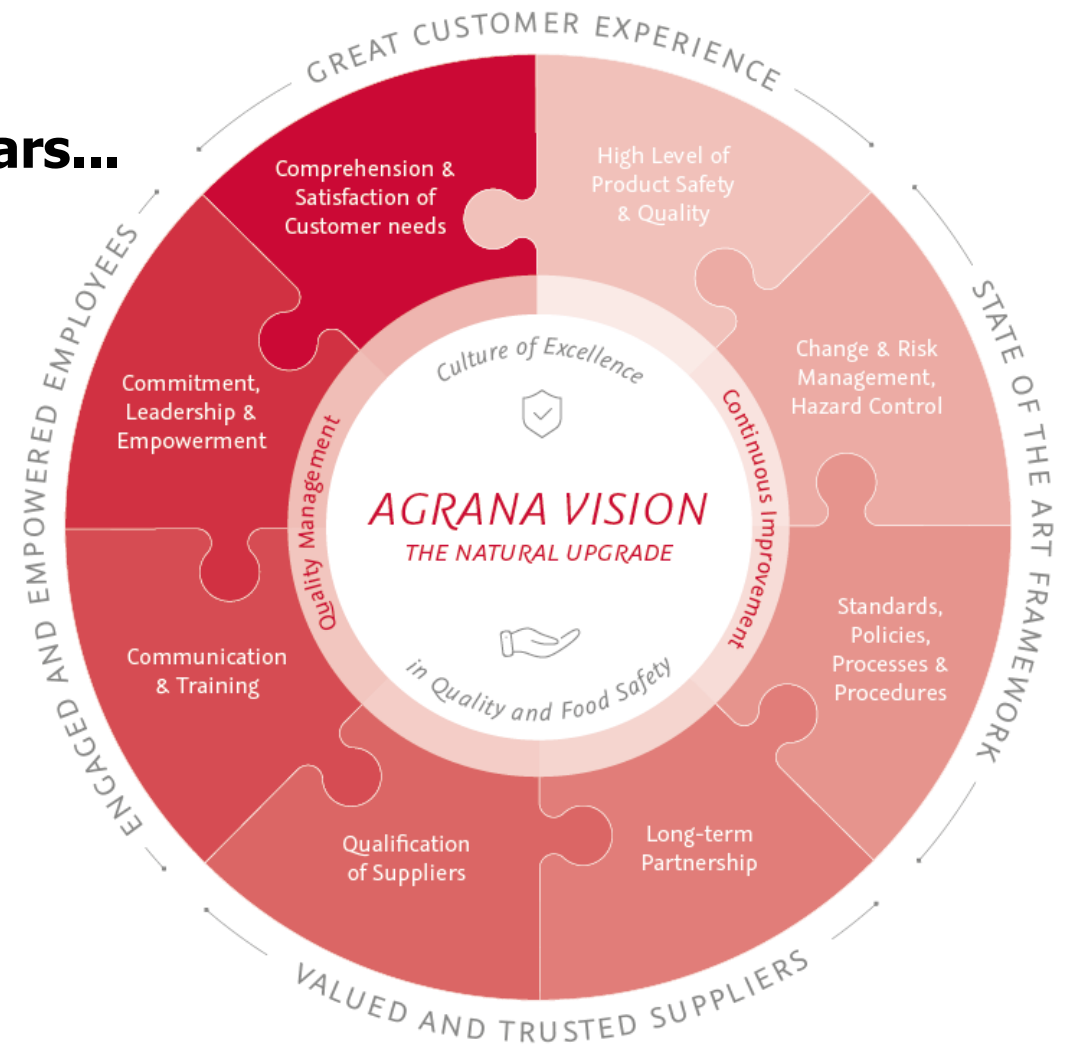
ars...

GREAT CUSTOMER EXPERIENCE

Comprehension & Satisfaction of Customer needs

High Level of Product Safety & Quality

Change & Risk Management, Hazard Control

Standards, Policies, Processes & Procedures

Long-term Partnership

Qualification of Suppliers

Communication & Training

Commitment, Leadership & Empowerment

STATE OF THE ART FRAMEWORK

VALUED AND TRUSTED SUPPLIERS

ENGAGED AND EMPOWERED EMPLOYEES

Culture of Excellence

Continuous Improvement

in Quality and Food Safety

Quality Management

AGRANA VISION
THE NATURAL UPGRADE